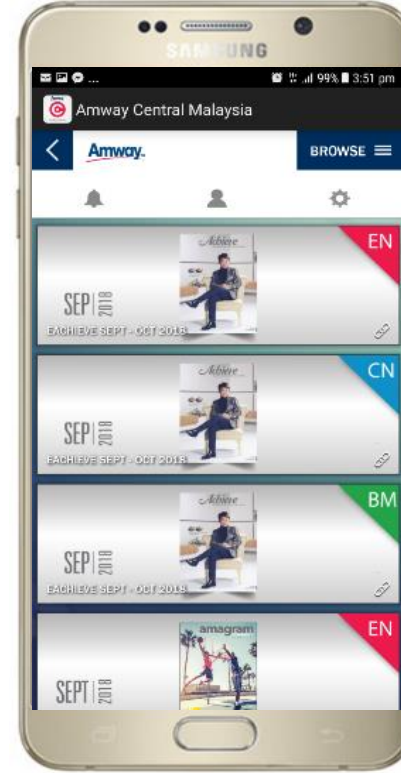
SAMSUNG

99% 3:51 pm

Amway Central Malaysia

Amway

BROWSE

Achieve

EN

SEP | 2018

EACHIEVE SEPT - OCT 2018

Achieve

CN

SEP | 2018

EACHIEVE SEPT - OCT 2018

Achieve

BM

SEP | 2018

EACHIEVE SEPT - OCT 2018

amagram

EN

SEPT | 2018